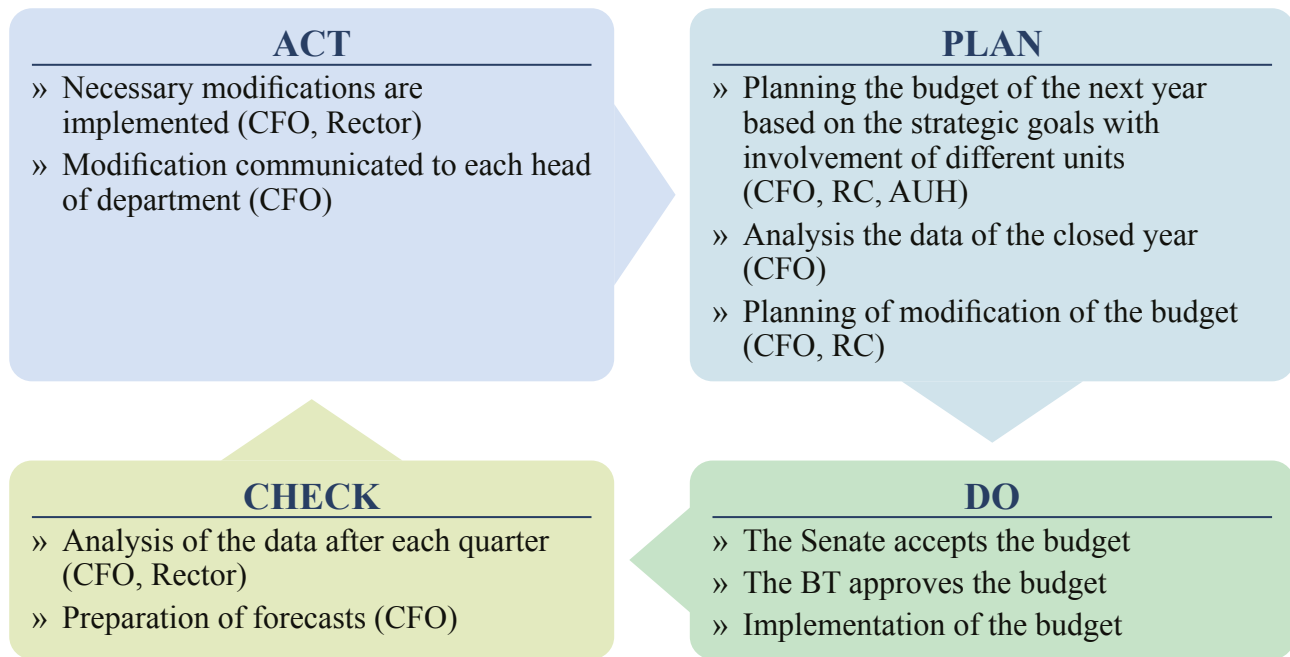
ACT

» Necessary modifications are implemented (CFO, Rector)

» Modification communicated to each head of department (CFO)

PLAN

» Planning the budget of the next year based on the strategic goals with involvement of different units (CFO, RC, AUH)

» Analysis the data of the closed year (CFO)

» Planning of modification of the budget (CFO, RC)

CHECK

» Analysis of the data after each quarter (CFO, Rector)

» Preparation of forecasts (CFO)

DO

» The Senate accepts the budget

» The BT approves the budget

» Implementation of the budget